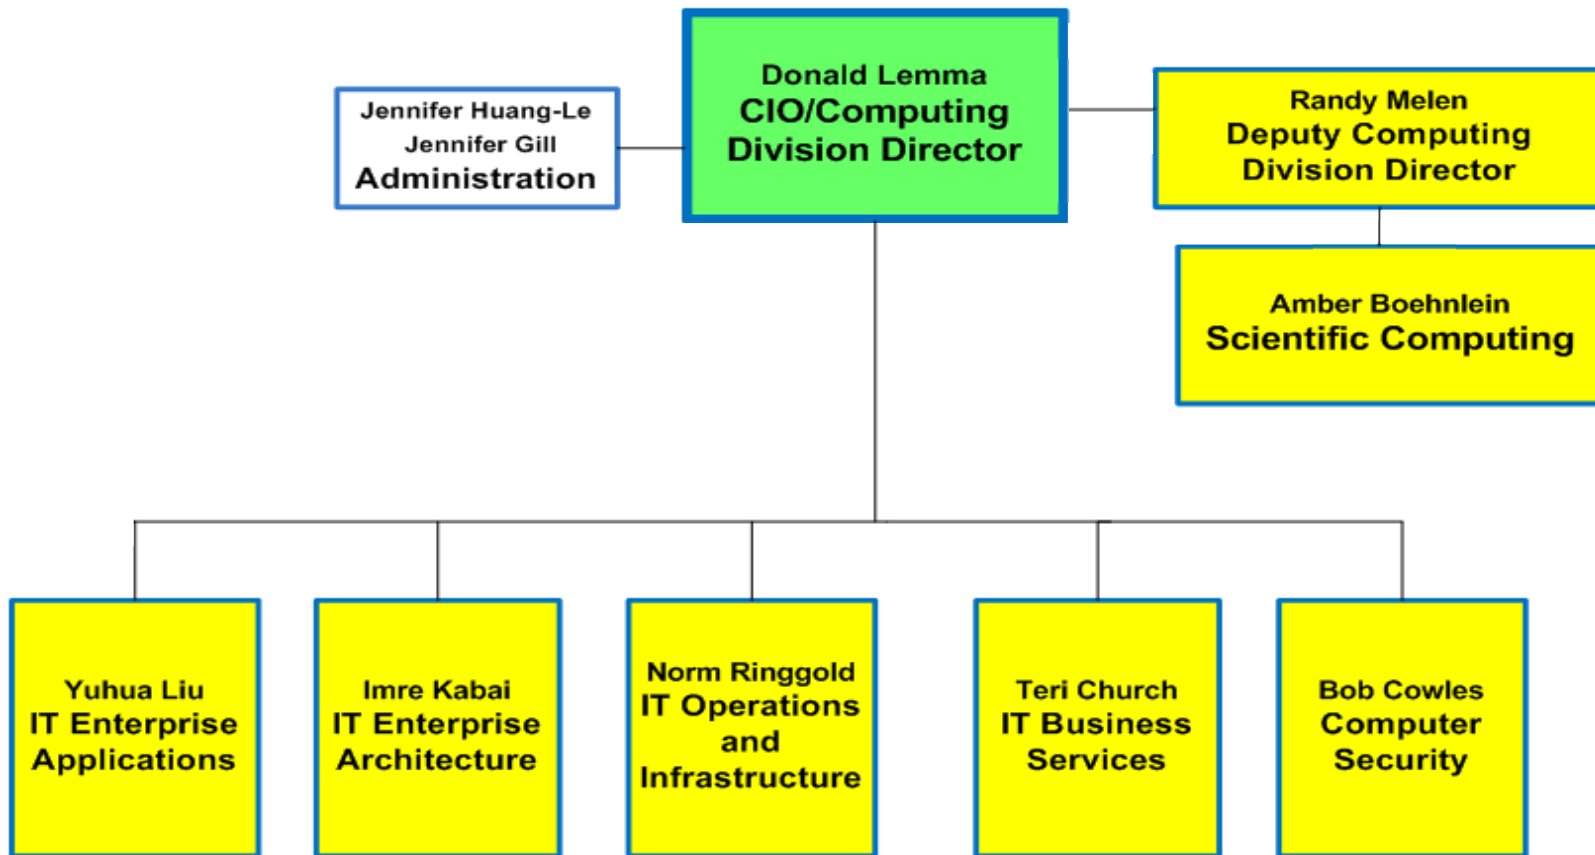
Jennifer Huang-Le
Jennifer Gill
Administration

Donald Lemma
CIO/Computing Division Director

Randy Melen
Deputy Computing Division Director

Amber Boehnlein
Scientific Computing

Yuhua Liu
IT Enterprise Applications

Imre Kabai
IT Enterprise Architecture

Norm Ringgold
IT Operations and Infrastructure

Teri Church
IT Business Services

Bob Cowles
Computer Security